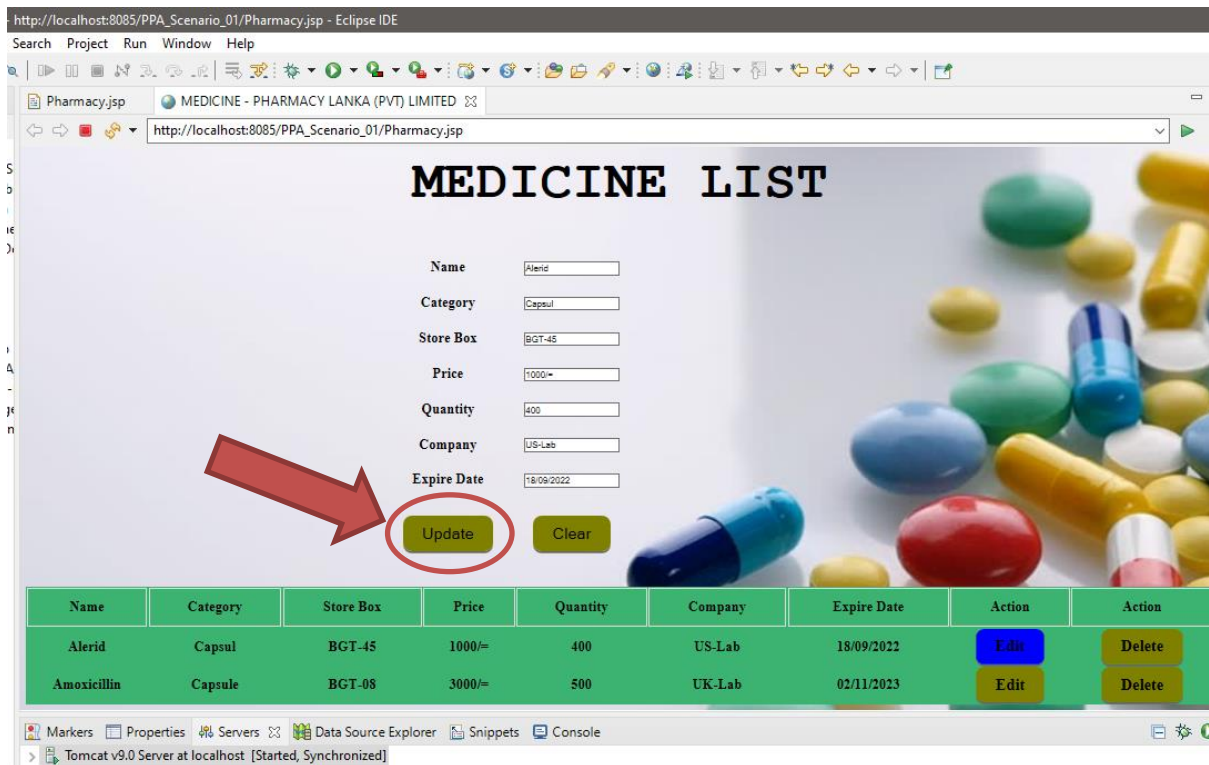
http://localhost:8085/PPA_Scenario_01/Pharmacy.jsp - Eclipse IDE

Search Project Run Window Help

Pharmacy.jsp | MEDICINE - PHARMACY LANKA (PVT) LIMITED

http://localhost:8085/PPA_Scenario_01/Pharmacy.jsp

MEDICINE LIST

Name Alerid
Category Capsul
Store Box BGT-45
Price 1000/=
Quantity 400
Company US-Lab
Expire Date 18/09/2022

Update Clear

| Name | Category | Store Box | Price | Quantity | Company | Expire Date | Action | Action |
|---|---|---|---|---|---|---|---|---|
| Alerid | Capsul | BGT-45 | 1000/= | 400 | US-Lab | 18/09/2022 | Edit | Delete |
| Amoxicillin | Capsule | BGT-08 | 3000/= | 500 | UK-Lab | 02/11/2023 | Edit | Delete |

Markers Properties Servers Data Source Explorer Snippets Console

Tomcat v9.0 Server at localhost [Started, Synchronized]